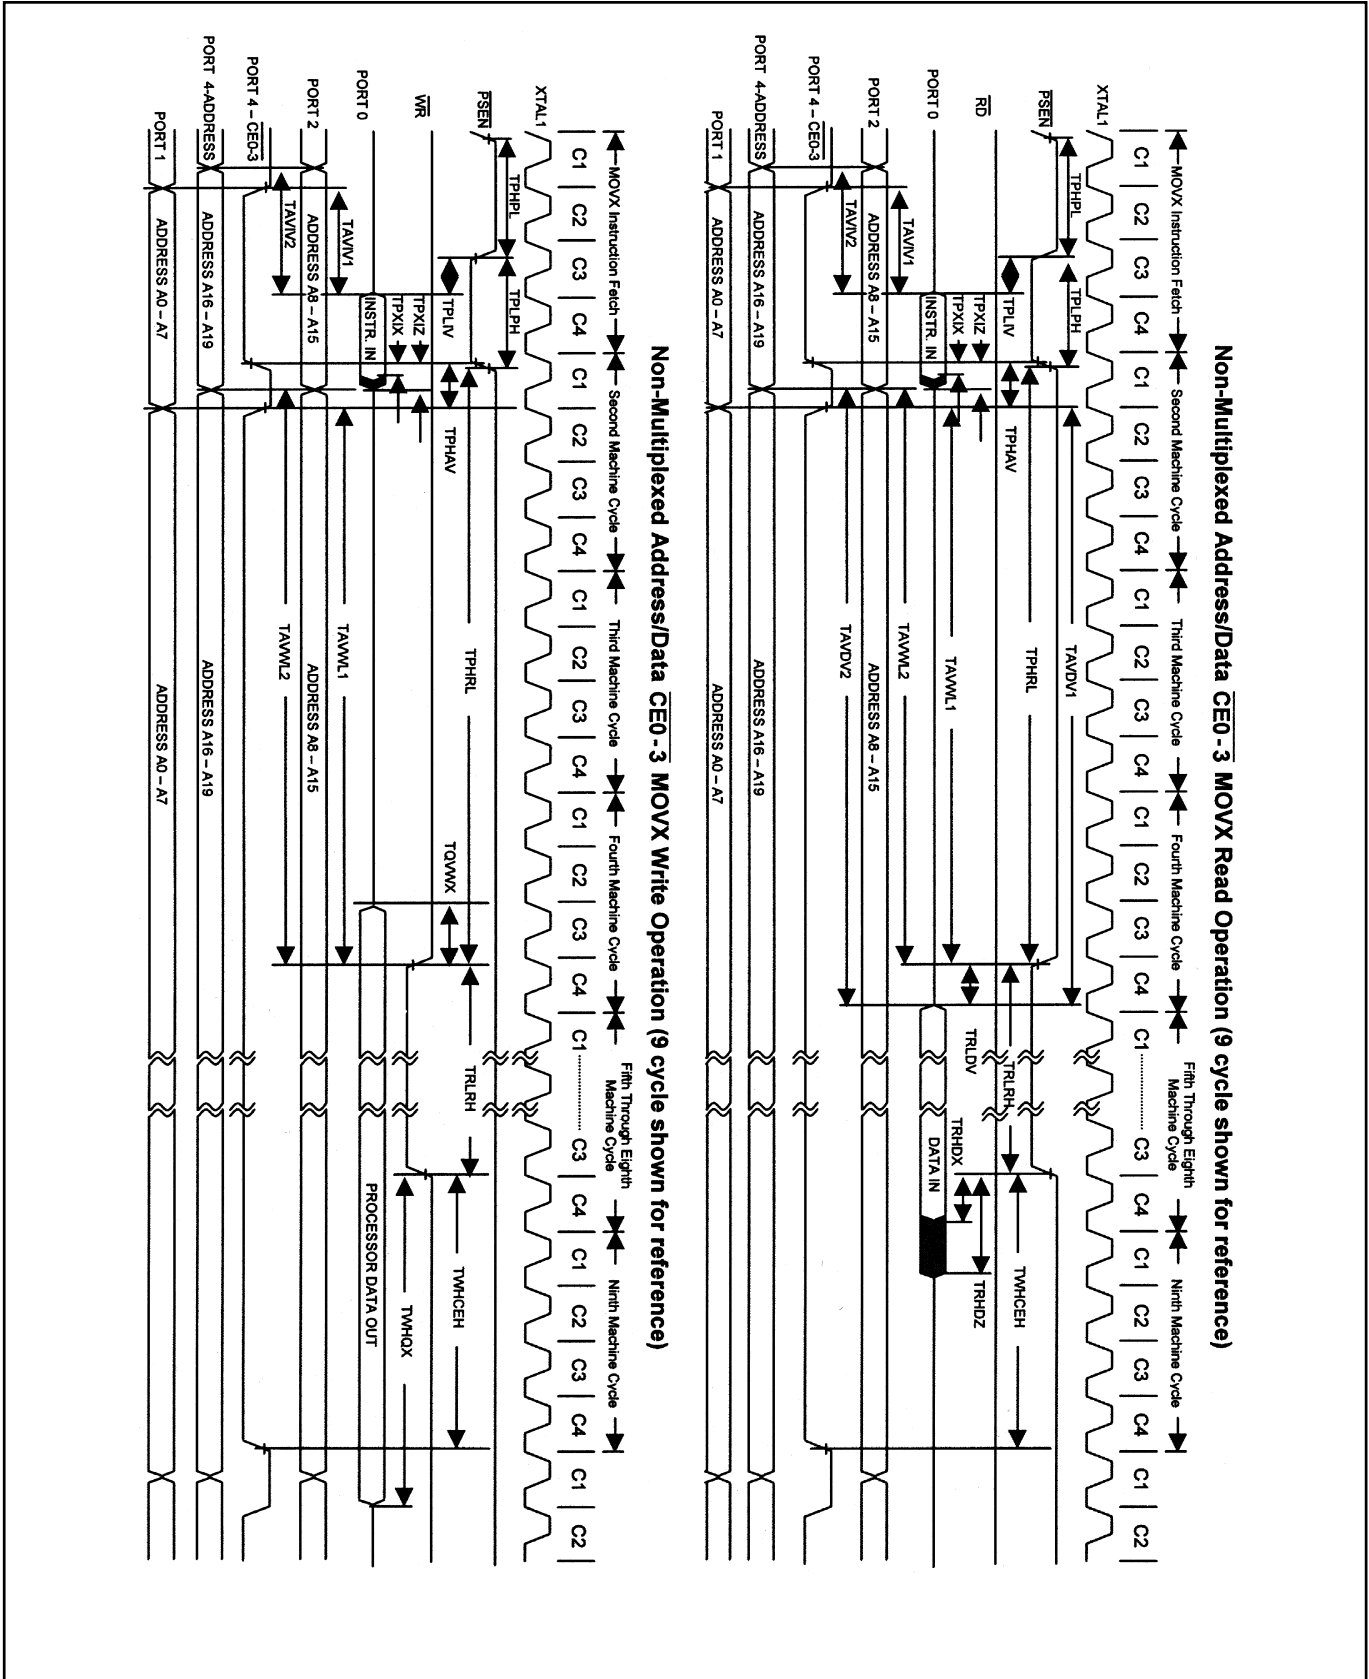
Non-Multiplexed Address/Data $\overline{CE0-3}$ MOVX Read Operation (9 cycle shown for reference)

MOVX Instruction Fetch

Second Machine Cycle

Third Machine Cycle

Fourth Machine Cycle

Fifth Through Eighth Machine Cycle

Ninth Machine Cycle

C1 | C2 | C3 | C4 | C1 | C2 | C3 | C4 | C1 | C2 | C3 | C4 | C1 | C2 | C3 | C4 | C1 .......... C3 | C4 | C1 | C2 | C3 | C4 | C1 | C2

XTAL1

$\overline{PSEN}$

$\overline{RD}$

PORT 0

PORT 2

PORT 4 – $\overline{CE0-3}$

PORT 4-ADDRESS

PORT 1

TPHPL

TPLPH

TPLIV

TPXIZ

TPXIX

INSTR. IN

TAVIV1

TAVIV2

ADDRESS A8 – A15

ADDRESS A16 – A19

ADDRESS A0 – A7

TPHAV

TAVDV1

TPHRL

TAVWL1

TAVWL2

TAVDV2

ADDRESS A8 – A15

ADDRESS A16 – A19

ADDRESS A0 – A7

TRLRH

TRLDV

TRHDX

DATA IN

TWHCEH

TRHDZ

Non-Multiplexed Address/Data $\overline{CE0-3}$ MOVX Write Operation (9 cycle shown for reference)

MOVX Instruction Fetch

Second Machine Cycle

Third Machine Cycle

Fourth Machine Cycle

Fifth Through Eighth Machine Cycle

Ninth Machine Cycle

C1 | C2 | C3 | C4 | C1 | C2 | C3 | C4 | C1 | C2 | C3 | C4 | C1 | C2 | C3 | C4 | C1 .......... C3 | C4 | C1 | C2 | C3 | C4 | C1 | C2

XTAL1

$\overline{PSEN}$

$\overline{WR}$

PORT 0

PORT 2

PORT 4 – $\overline{CE0-3}$

PORT 4-ADDRESS

PORT 1

TPHPL

TPLPH

TPLIV

TPXIZ

TPXIX

INSTR. IN

TAVIV1

TAVIV2

ADDRESS A8 – A15

ADDRESS A16 – A19

ADDRESS A0 – A7

TPHAV

TPHRL

TAVWL1

TAVWL2

ADDRESS A8 – A15

ADDRESS A16 – A19

ADDRESS A0 – A7

TQVWX

TRLRH

TWHCEH

PROCESSOR DATA OUT

TWHQX